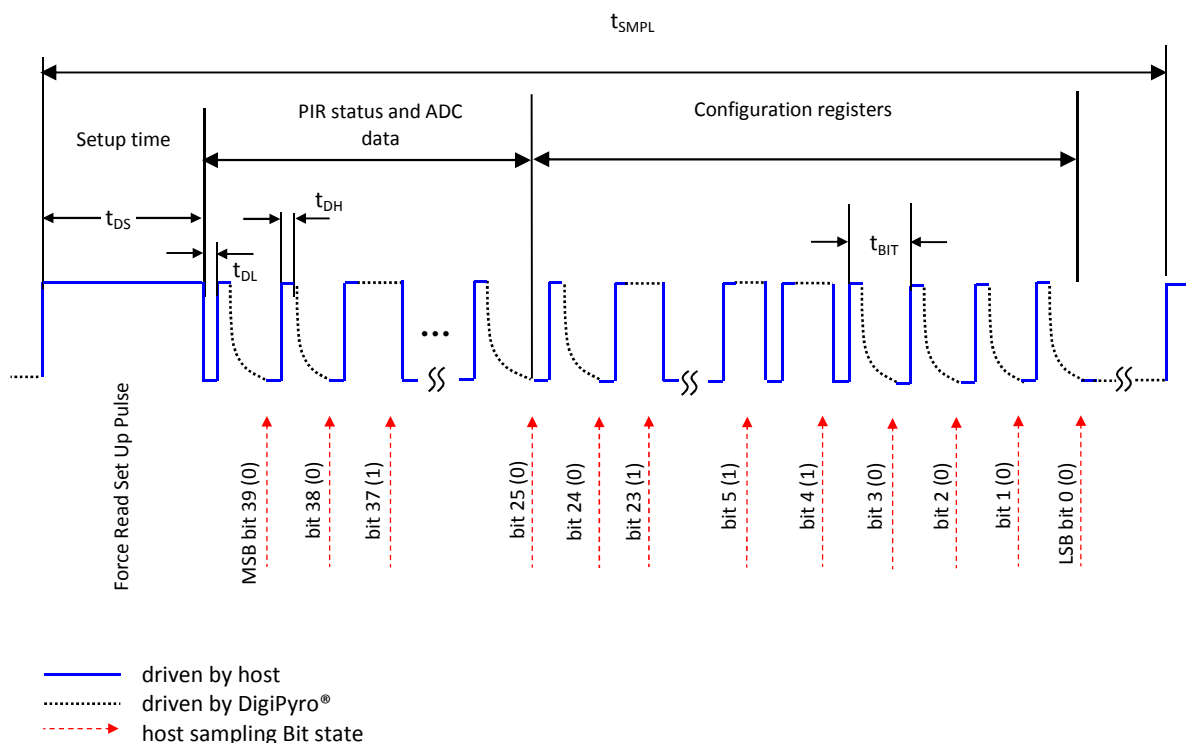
$t_{SMPL}$

Setup time

PIR status and ADC data

Configuration registers

$t_{DS}$

$t_{DH}$

$t_{DL}$

$t_{BIT}$

...

Force Read Set Up Pulse

MSB bit 39 (0)

bit 38 (0)

bit 37 (1)

bit 25 (0)

bit 24 (0)

bit 23 (1)

bit 5 (1)

bit 4 (1)

bit 3 (0)

bit 2 (0)

bit 1 (0)

LSB bit 0 (0)

driven by host

driven by DigiPyro®

host sampling Bit state